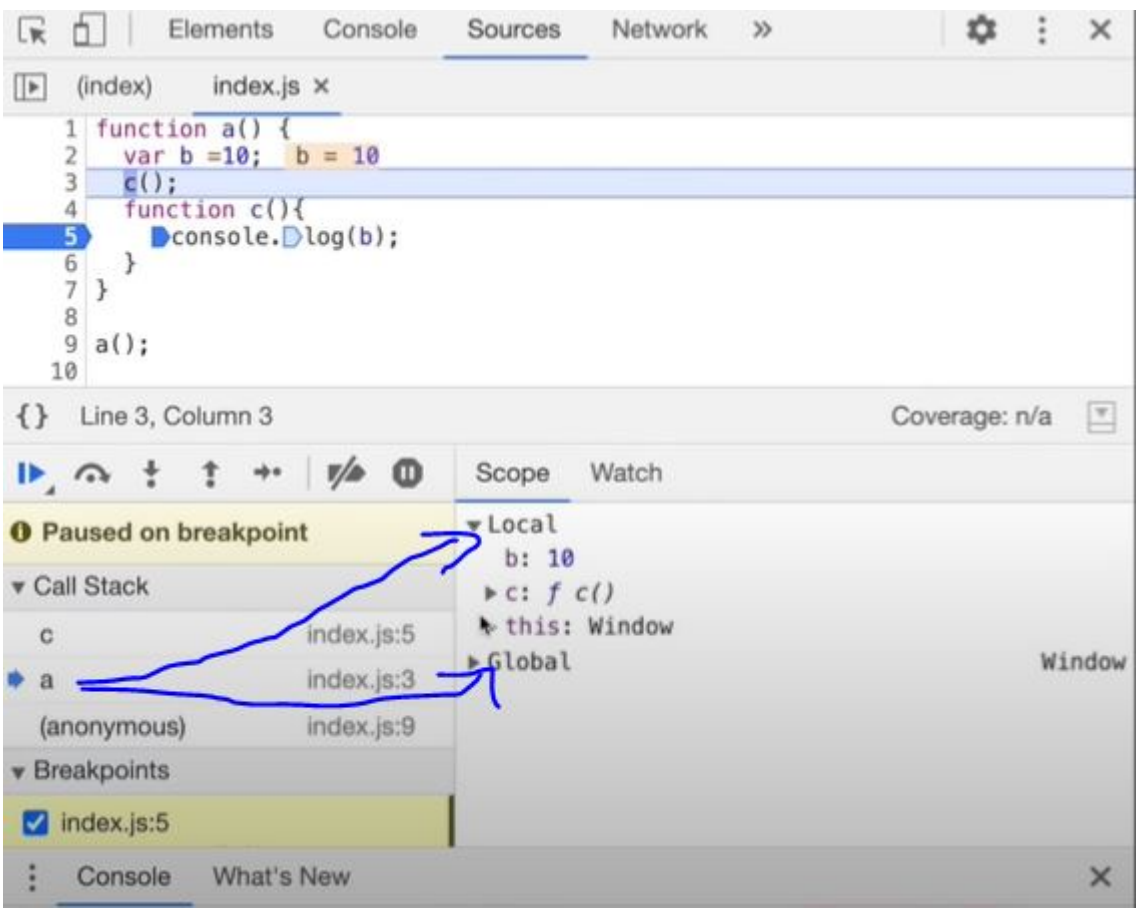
Elements Console Sources Network »

(index) index.js ×

1 function a() {
2 var b =10; b = 10
3 c();
4 function c(){
5 console.log(b);
6 }
7 }
8
9 a();
10

{} Line 3, Column 3

Coverage: n/a

Scope Watch

Paused on breakpoint

▾ Call Stack

c index.js:5

a index.js:3

(anonymous) index.js:9

▾ Breakpoints

index.js:5

▾ Local

b: 10

▸ c: ƒ c()

this: Window

▸ Global Window

Console What's New ×